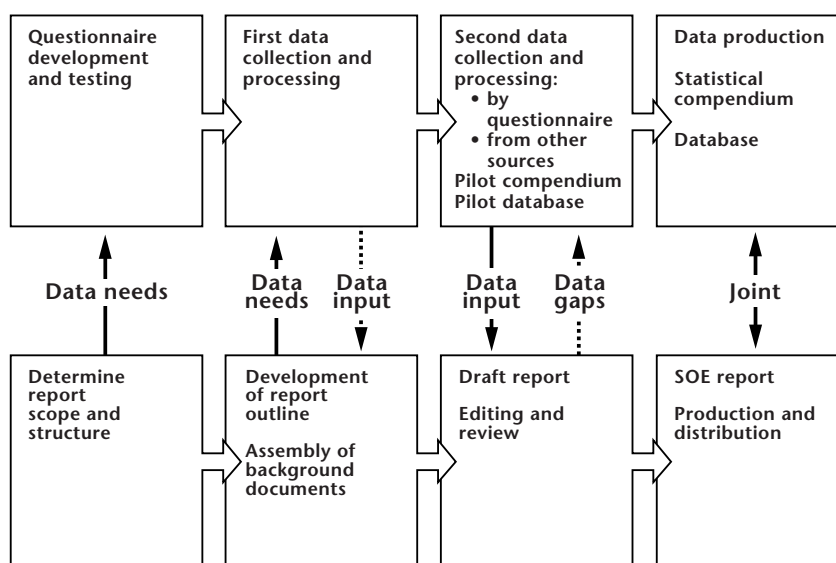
Questionnaire development and testing

First data collection and processing

Second data collection and processing:
• by questionnaire
• from other sources
Pilot compendium
Pilot database

Data production

Statistical compendium

Database

Data needs

Data needs

Data input

Data input

Data gaps

Joint

Determine report scope and structure

Development of report outline

Assembly of background documents

Draft report

Editing and review

SOE report

Production and distribution